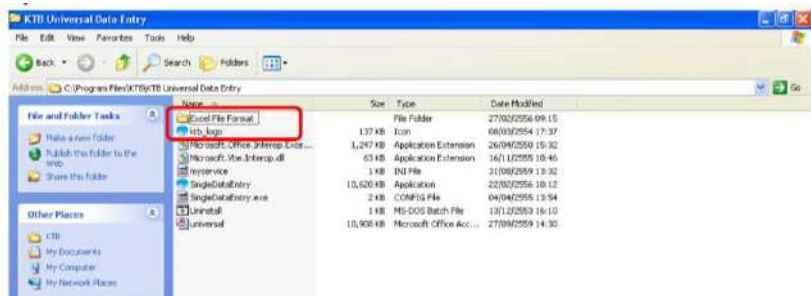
KTB Universal Data Entry

File Edit View Favorites Tools Help

Back Search Folders

Address C:\Program Files\KTB\KTB Universal Data Entry Go

File and Folder Tasks

Make a new folder

Publish this folder to the Web

Share this folder

Other Places

KTB

My Documents

My Computer

My Network Places

| Name | Size | Type | Date Modified |
|---|---|---|---|
| Excel File Format | | File Folder | 27/02/2556 09:15 |
| ktb_logo | 137 KB | Icon | 08/03/2554 17:37 |
| Microsoft.Office.Interop.Exce... | 1,247 KB | Application Extension | 26/04/2550 15:32 |
| Microsoft.Vbe.Interop.dll | 63 KB | Application Extension | 16/11/2555 10:46 |
| myservice | 1 KB | INI File | 31/08/2559 13:32 |
| SingleDataEntry | 10,620 KB | Application | 22/02/2556 10:12 |
| SingleDataEntry.exe | 2 KB | CONFIG File | 04/04/2555 13:54 |
| Uninstall | 1 KB | MS-DOS Batch File | 13/12/2553 16:10 |
| universal | 10,908 KB | Microsoft Office Acc... | 27/09/2559 14:30 |